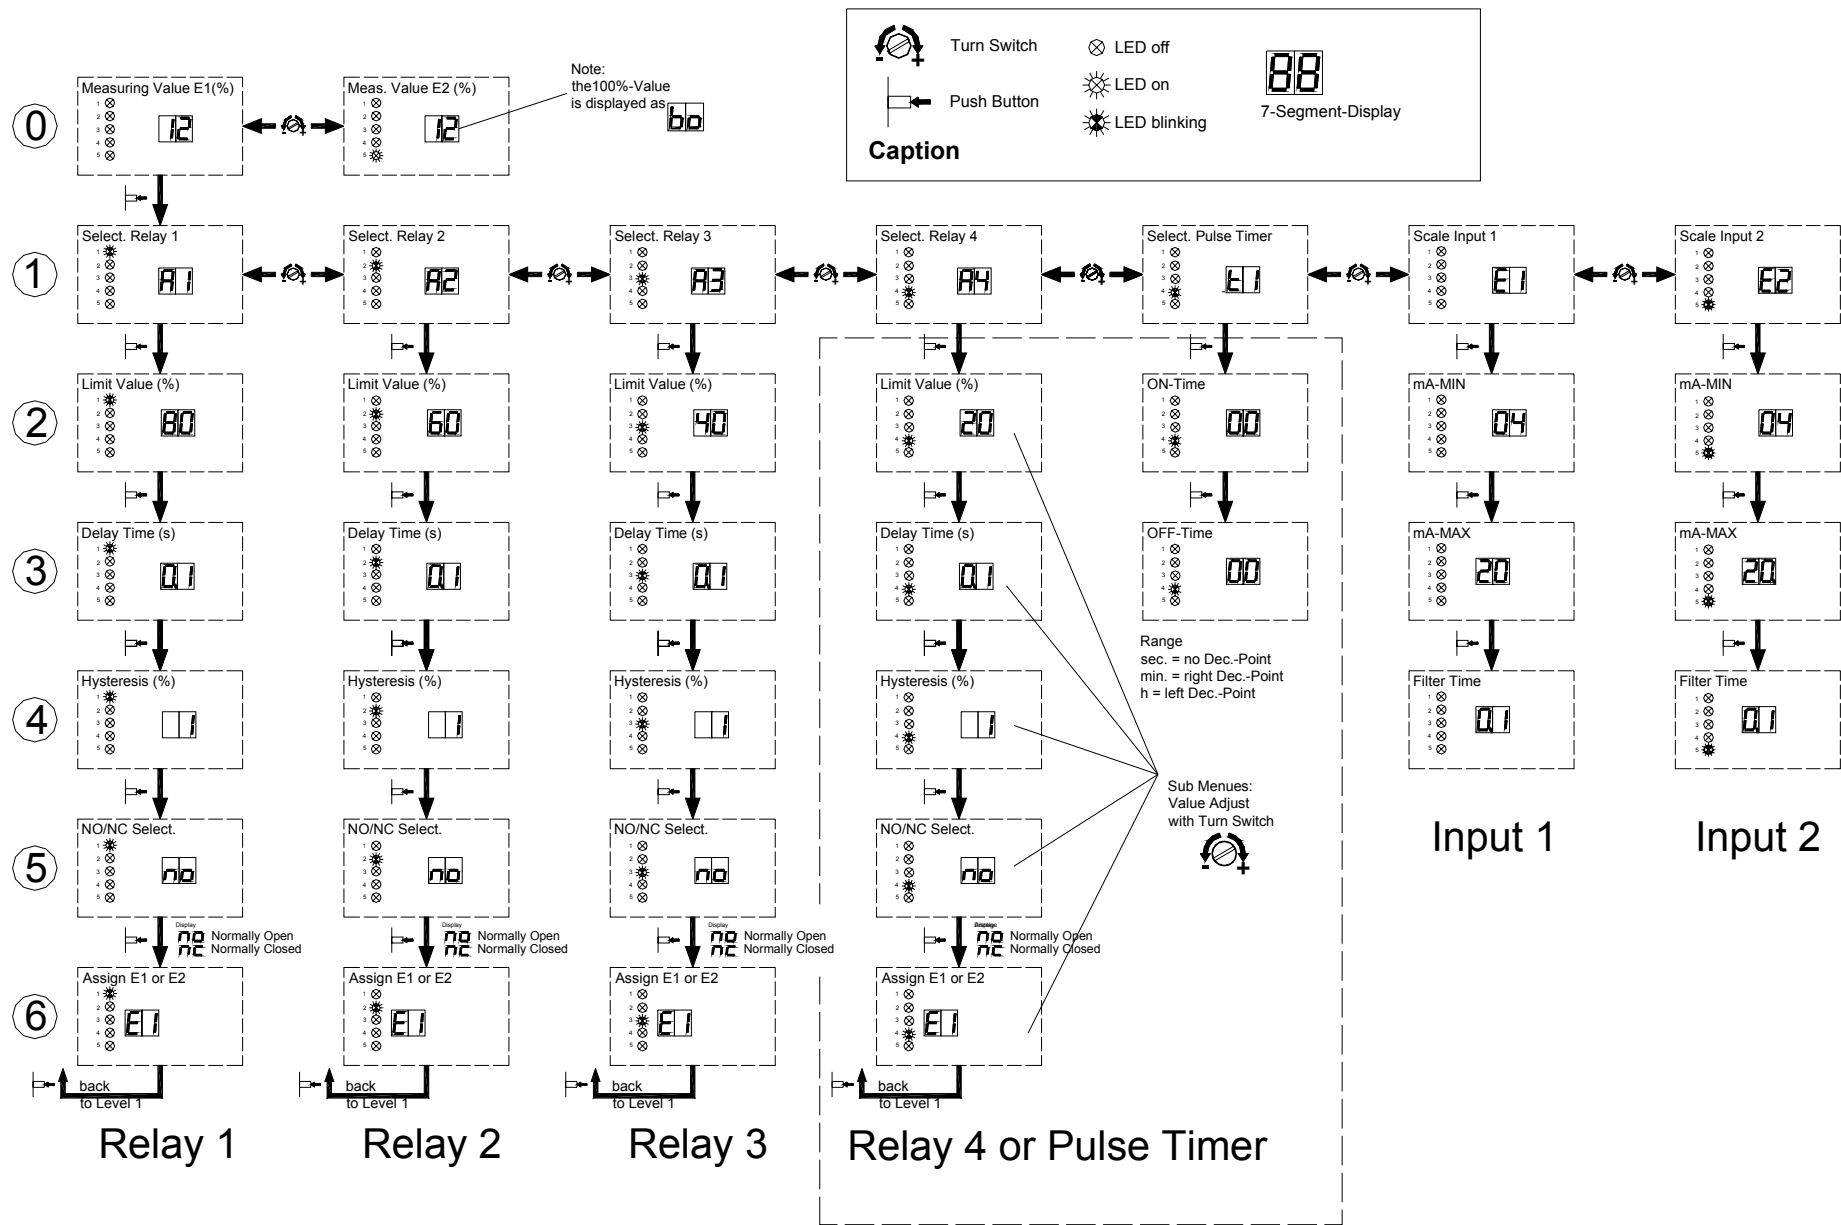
Turn Switch
Push Button
Caption
LED off
LED on
LED blinking
88
7-Segment-Display

0
Measuring Value E1(%)
12
Meas. Value E2 (%)
12
Note: the100%-Value is displayed as bo

1
Select. Relay 1
A1
Select. Relay 2
A2
Select. Relay 3
A3
Select. Relay 4
A4
Select. Pulse Timer
t1
Scale Input 1
E1
Scale Input 2
E2

2
Limit Value (%)
80
Limit Value (%)
60
Limit Value (%)
40
Limit Value (%)
20
ON-Time
00
mA-MIN
04
mA-MIN
04

3
Delay Time (s)
0.1
Delay Time (s)
0.1
Delay Time (s)
0.1
Delay Time (s)
0.1
OFF-Time
00
mA-MAX
20
mA-MAX
20.

Range
sec. = no Dec.-Point
min. = right Dec.-Point
h = left Dec.-Point

4
Hysteresis (%)
1
Hysteresis (%)
1
Hysteresis (%)
1
Hysteresis (%)
1
Filter Time
0.1
Filter Time
0.1

Sub Menues: Value Adjust with Turn Switch

5
NO/NC Select.
no
NO/NC Select.
no
NO/NC Select.
no
NO/NC Select.
no
Input 1
Input 2

Display no Normally Open nc Normally Closed
Display no Normally Open nc Normally Closed
Display no Normally Open nc Normally Closed
Display no Normally Open nc Normally Closed

6
Assign E1 or E2
E1
Assign E1 or E2
E1
Assign E1 or E2
E1
Assign E1 or E2
E1

back to Level 1
back to Level 1
back to Level 1
back to Level 1

Relay 1
Relay 2
Relay 3
Relay 4 or Pulse Timer